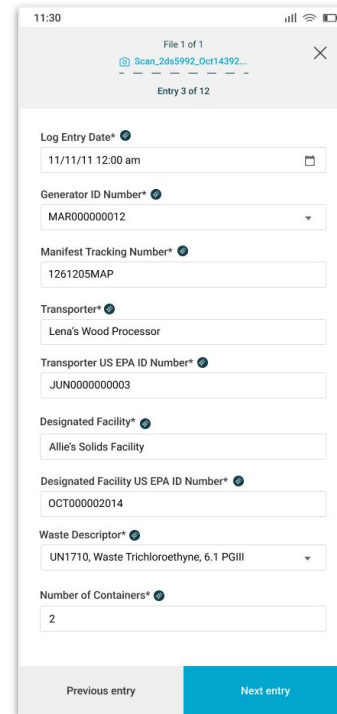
11:30

File 1 of 1
Scan_2ds5992_Oct14392...

Entry 3 of 12

Log Entry Date*
11/11/11 12:00 am

Generator ID Number*
MAR000000012

Manifest Tracking Number*
1261205MAP

Transporter*
Lena's Wood Processor

Transporter US EPA ID Number*
JUN0000000003

Designated Facility*
Allie's Solids Facility

Designated Facility US EPA ID Number*
OCT000002014

Waste Descriptor*
UN1710, Waste Trichloroethyne, 6.1 PGIII

Number of Containers*
2

Previous entry
Next entry